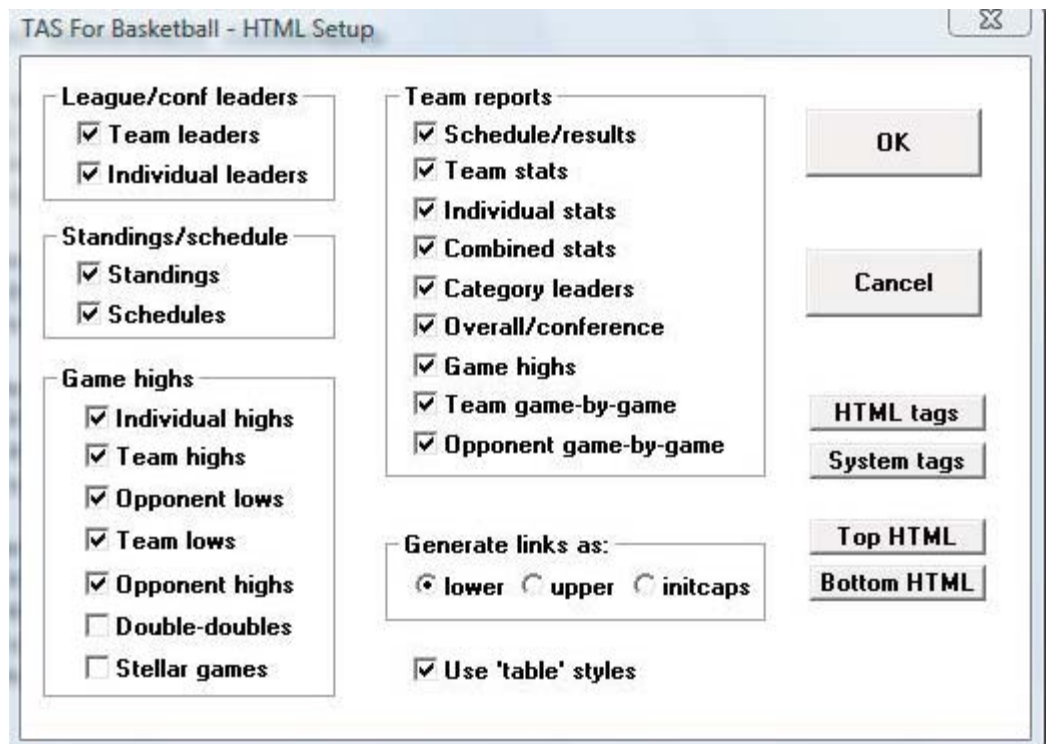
TAS For Basketball - HTML Setup

League/conf leaders
Team leaders
Individual leaders

Standings/schedule
Standings
Schedules

Game highs
Individual highs
Team highs
Opponent lows
Team lows
Opponent highs
Double-doubles
Stellar games

Team reports
Schedule/results
Team stats
Individual stats
Combined stats
Category leaders
Overall/conference
Game highs
Team game-by-game
Opponent game-by-game

Generate links as:
lower upper initcaps

Use 'table' styles

OK

Cancel

HTML tags
System tags

Top HTML
Bottom HTML